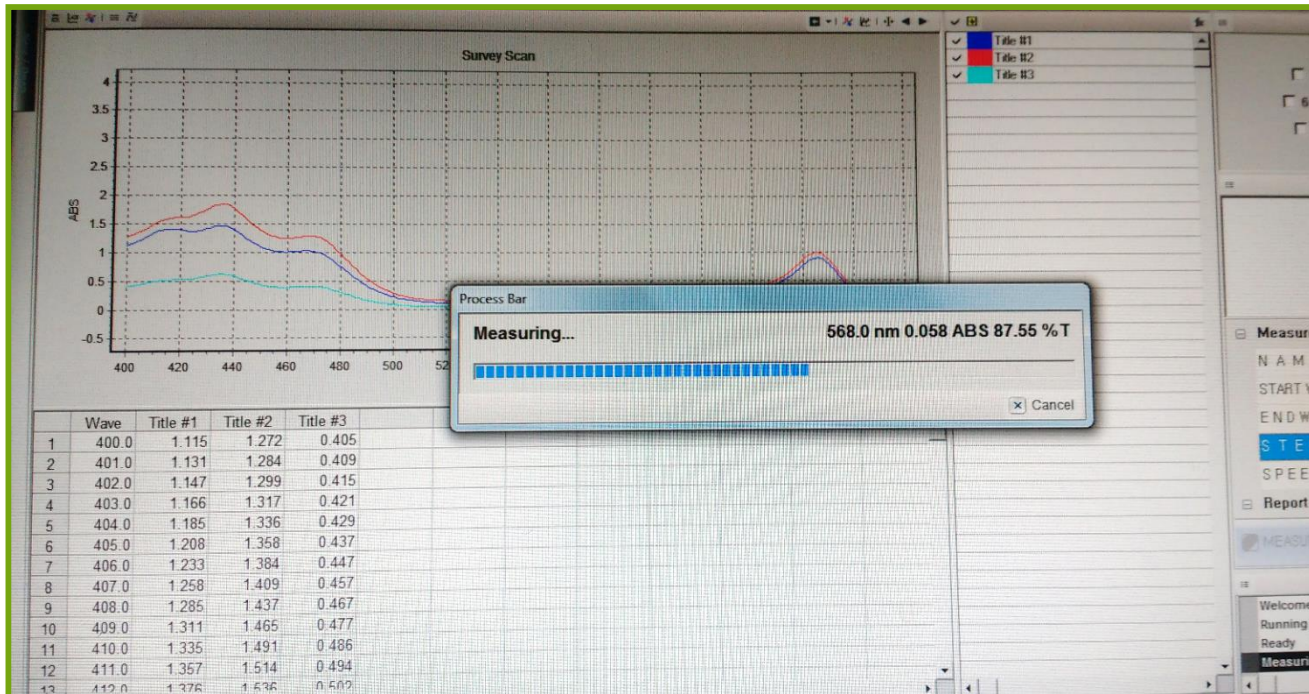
Survey Scan

ABS

4
3.5
3
2.5
2
1.5
1
0.5
0
-0.5

400 420 440 460 480 500 52

Title #1
Title #2
Title #3

Process Bar

Measuring... 568.0 nm 0.058 ABS 87.55 %T

Cancel

| | Wave | Title #1 | Title #2 | Title #3 |
|---|---|---|---|---|
| 1 | 400.0 | 1.115 | 1.272 | 0.405 |
| 2 | 401.0 | 1.131 | 1.284 | 0.409 |
| 3 | 402.0 | 1.147 | 1.299 | 0.415 |
| 4 | 403.0 | 1.166 | 1.317 | 0.421 |
| 5 | 404.0 | 1.185 | 1.336 | 0.429 |
| 6 | 405.0 | 1.208 | 1.358 | 0.437 |
| 7 | 406.0 | 1.233 | 1.384 | 0.447 |
| 8 | 407.0 | 1.258 | 1.409 | 0.457 |
| 9 | 408.0 | 1.285 | 1.437 | 0.467 |
| 10 | 409.0 | 1.311 | 1.465 | 0.477 |
| 11 | 410.0 | 1.335 | 1.491 | 0.486 |
| 12 | 411.0 | 1.357 | 1.514 | 0.494 |
| 13 | 412.0 | 1.376 | 1.536 | 0.502 |

Measur
NAM
START
END W
STE
SPEE
Report
MEASU
Welcom
Running
Ready
Measur